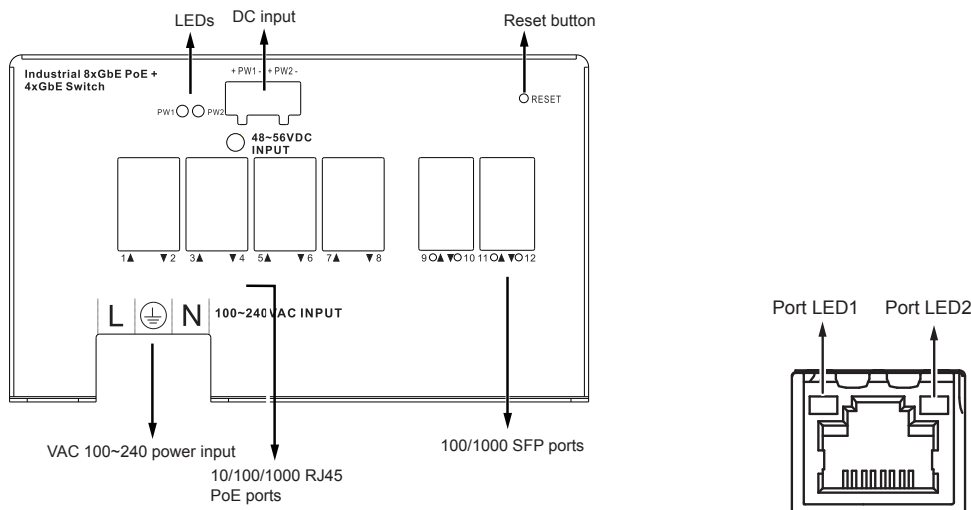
LEDs

DC input

Reset button

Industrial 8xGbE PoE + 4xGbE Switch

+ PW1 - + PW2 -

PW1 PW2

RESET

48~56VDC INPUT

1▲ ▼2 3▲ ▼4 5▲ ▼6 7▲ ▼8

9○▲ ▼○10 11○▲ ▼○12

L N 100~240VAC INPUT

VAC 100~240 power input

10/100/1000 RJ45 PoE ports

100/1000 SFP ports

Port LED1 Port LED2